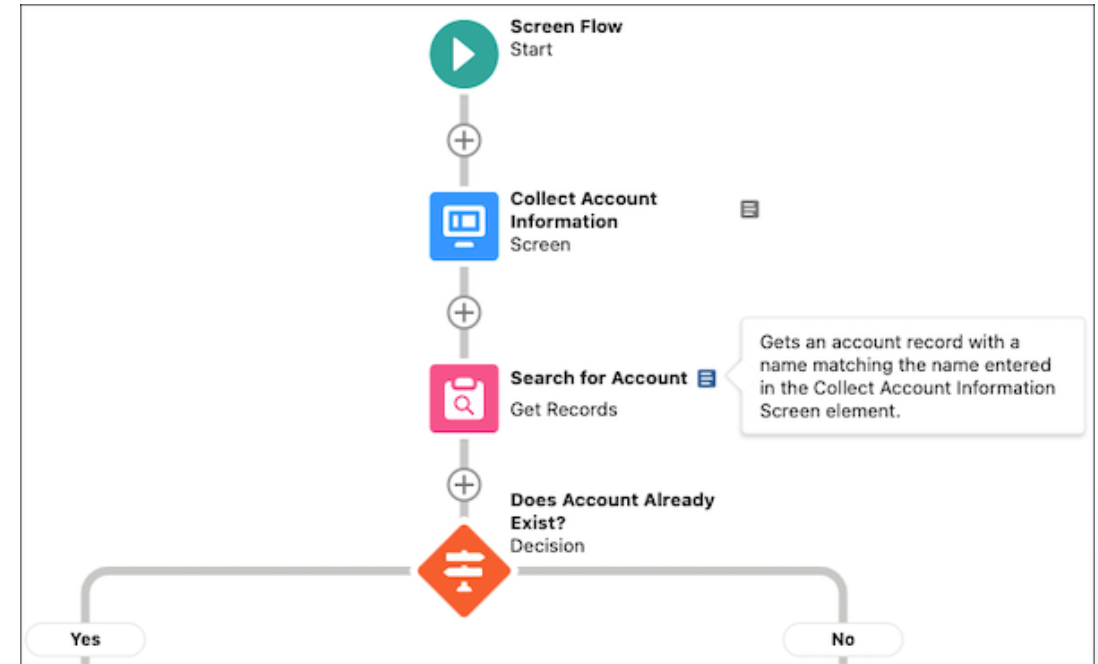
Screen Flow
Start

Collect Account Information
Screen

Search for Account
Get Records

Gets an account record with a name matching the name entered in the Collect Account Information Screen element.

Does Account Already Exist?
Decision

Yes

No